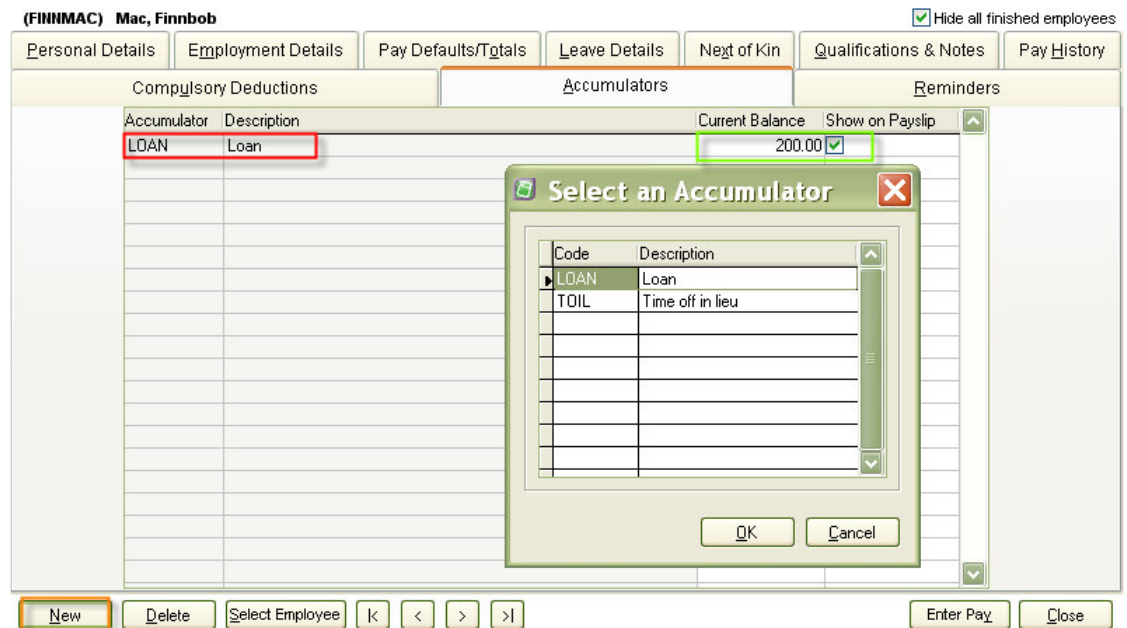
(FINNMAC) Mac, Finnbob

Hide all finished employees

Personal Details | Employment Details | Pay Defaults/Totals | Leave Details | Next of Kin | Qualifications & Notes | Pay History

Compulsory Deductions | Accumulators | Reminders

| Accumulator | Description | Current Balance | Show on Payslip |
|---|---|---|---|
| LOAN | Loan | 200.00 | ✓ |

Select an Accumulator

| Code | Description |
|---|---|
| LOAN | Loan |
| TOIL | Time off in lieu |

OK Cancel

New Delete Select Employee |< < > >| Enter Pay Close